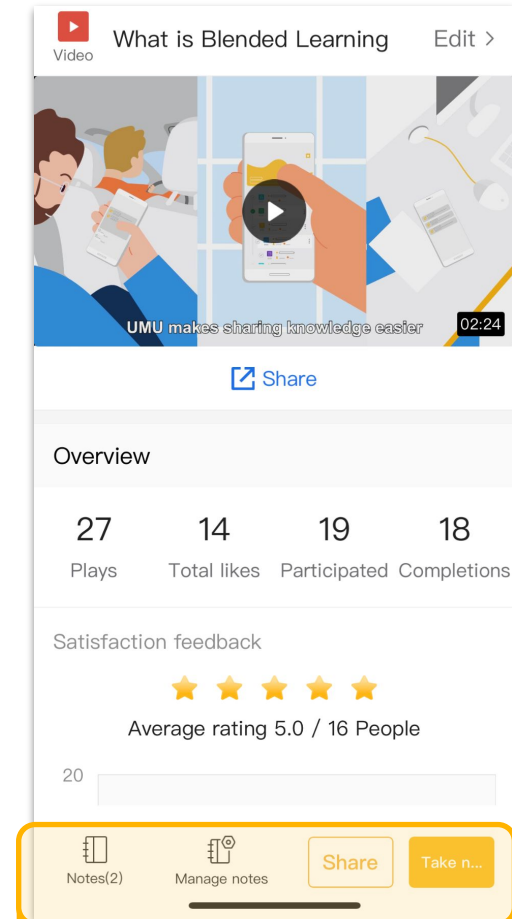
Video What is Blended Learning Edit >

UMU makes sharing knowledge easier 02:24

Share

Overview

| 27 | 14 | 19 | 18 |
|---|---|---|---|
| Plays | Total likes | Participated | Completions |

Satisfaction feedback

Average rating 5.0 / 16 People

20

Notes(2) Manage notes Share Take n...